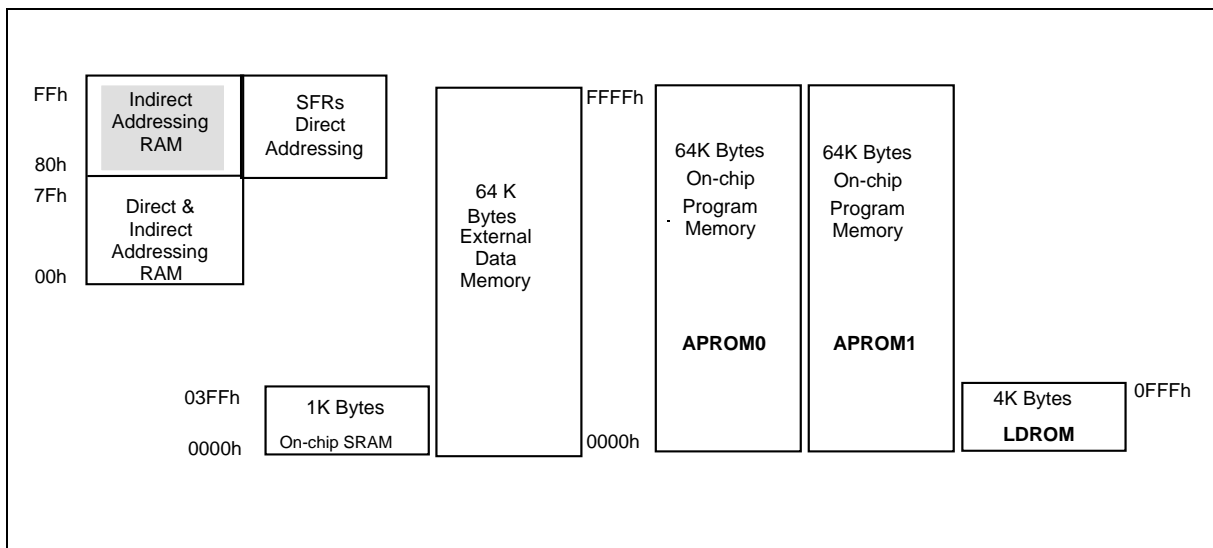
FFh
Indirect Addressing RAM
SFRs Direct Addressing
80h
7Fh
Direct & Indirect Addressing RAM
00h

FFFFh
64 K Bytes External Data Memory
0000h

64K Bytes On-chip Program Memory
APROM0

64K Bytes On-chip Program Memory
APROM1

03FFh
1K Bytes
On-chip SRAM
0000h

4K Bytes
LDROM
0FFFh